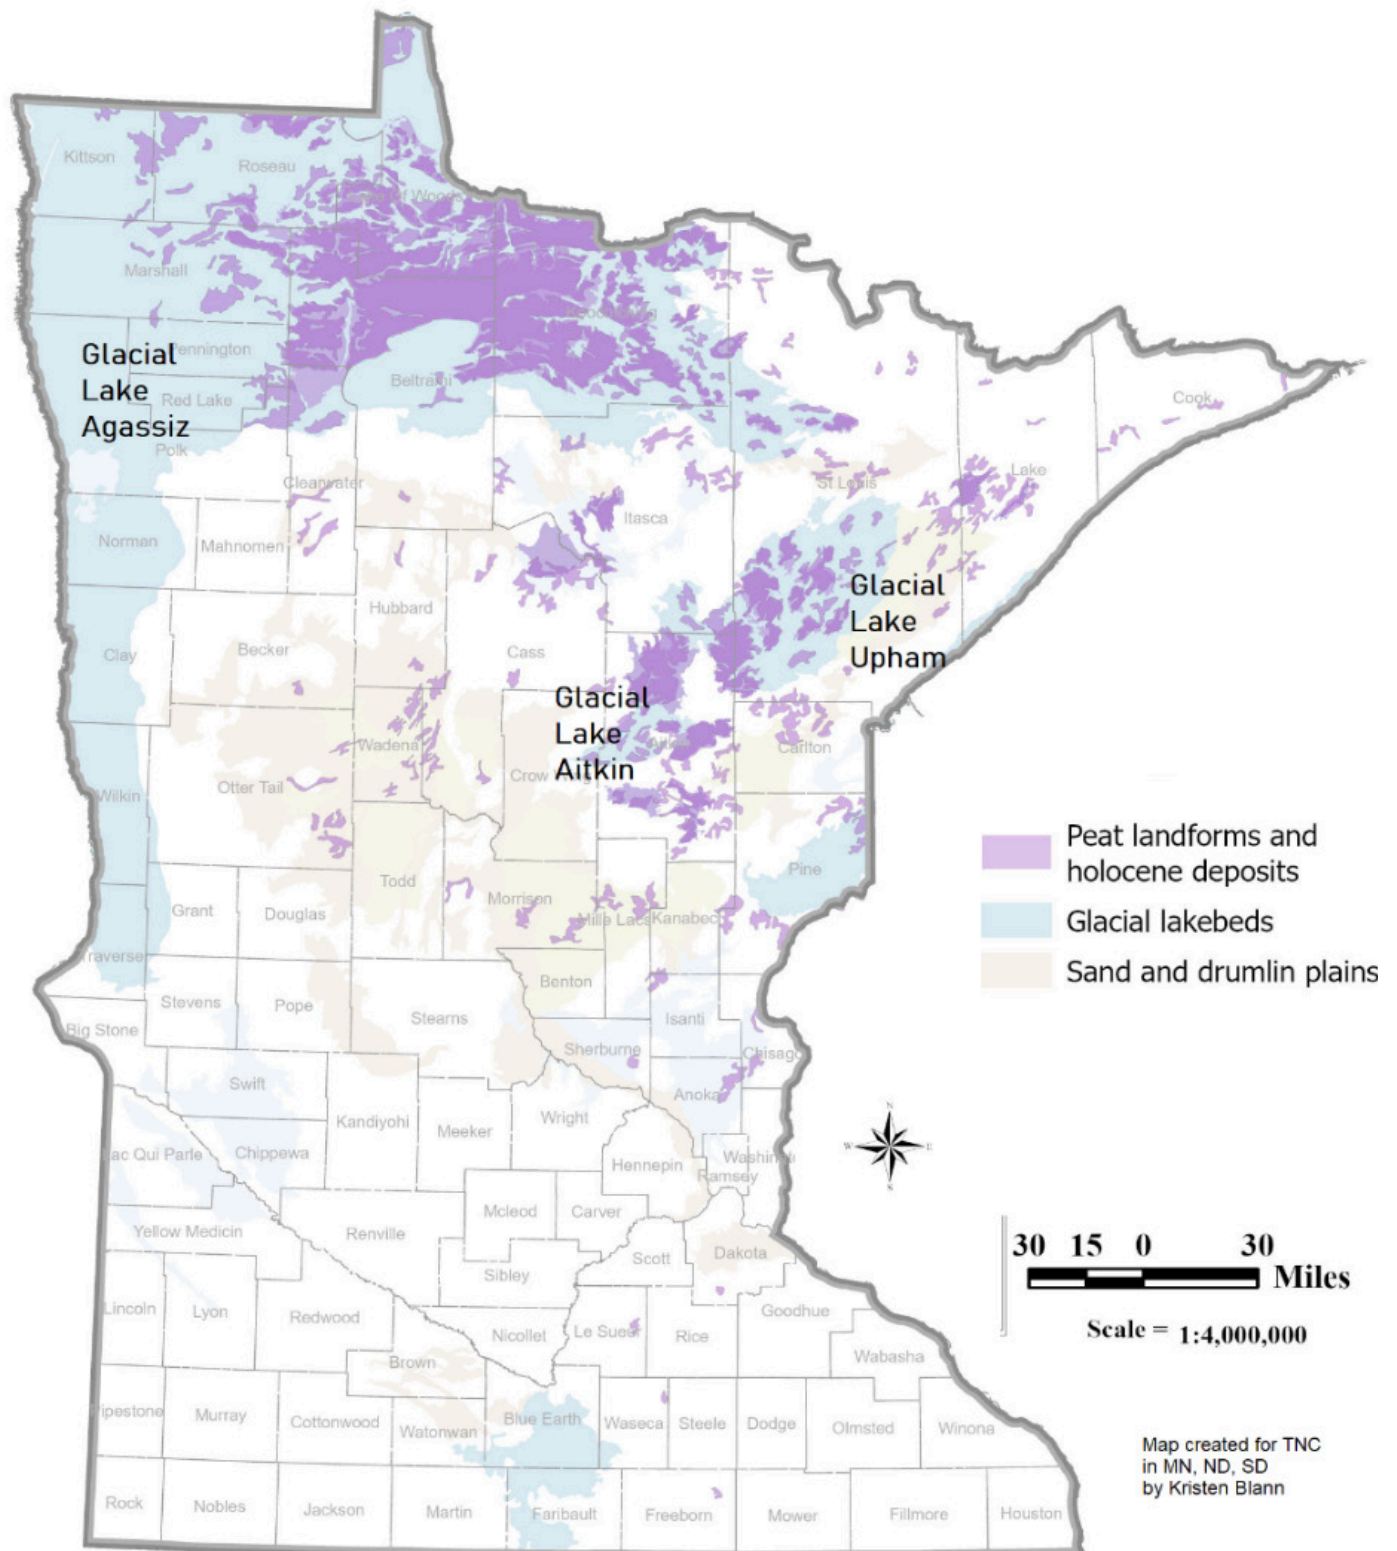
Kittson
Roseau
Lake of the Woods
Marshall
Pennington
Glacial Lake Agassiz
Beltrami
Koochiching
Red Lake
Polk
Cook
Lake
Clearwater
St Louis
Itasca
Norman
Mahnomen
Glacial Lake Upham
Hubbard
Clay
Becker
Cass
Glacial Lake Aitkin
Aitkin
Wadena
Carlton
Crow Wing
Otter Tail
Wilkin
Peat landforms and holocene deposits
Glacial lakebeds
Sand and drumlin plains
Pine
Todd
Grant
Douglas
Morrison
Mille Lacs
Kanabec
Traverse
Benton
Stevens
Pope
Stearns
Isanti
Big Stone
Sherburne
Chisago
Swift
Anoka
Kandiyohi
Meeker
Wright
Lac Qui Parle
Chippewa
Hennepin
Washington
Ramsey
Yellow Medicine
Renville
Mcleod
Carver
Scott
Dakota
Sibley
30 15 0 30
Miles
Lincoln
Lyon
Redwood
Nicollet
Le Sueur
Rice
Goodhue
Scale = 1:4,000,000
Brown
Wabasha
Pipestone
Murray
Cottonwood
Watonwan
Blue Earth
Waseca
Steele
Dodge
Olmsted
Winona
Map created for TNC in MN, ND, SD by Kristen Blann
Rock
Nobles
Jackson
Martin
Faribault
Freeborn
Mower
Fillmore
Houston